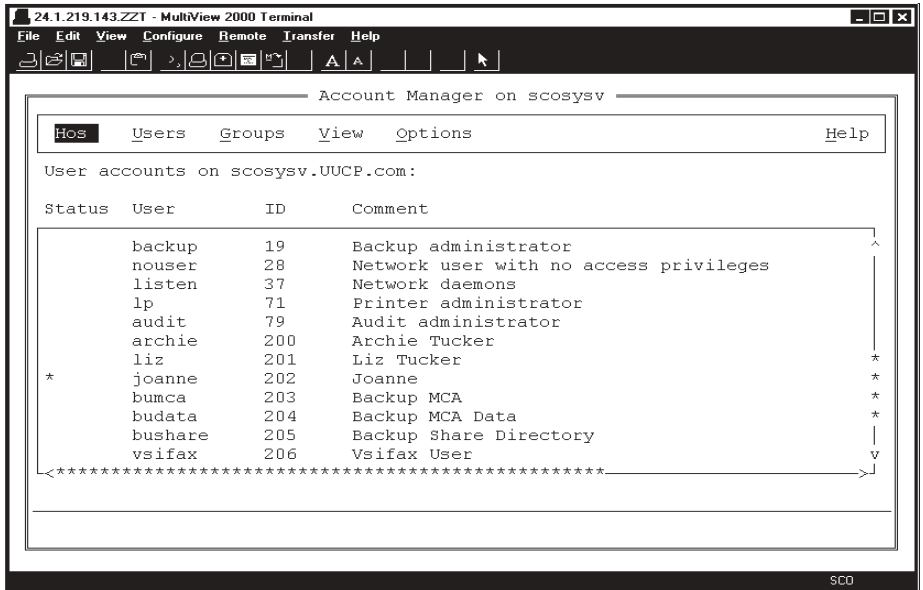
24.1.219.143.ZZT - MultiView 2000 Terminal

File Edit View Configure Remote Transfer Help

A A

Account Manager on scosysv

Hos Users Groups View Options Help

User accounts on scosysv.UUCP.com:

| Status | User | ID | Comment |
|---|---|---|---|
| | backup | 19 | Backup administrator |
| | nouser | 28 | Network user with no access privileges |
| | listen | 37 | Network daemons |
| | lp | 71 | Printer administrator |
| | audit | 79 | Audit administrator |
| | archie | 200 | Archie Tucker |
| | liz | 201 | Liz Tucker |
| * | joanne | 202 | Joanne |
| | bumca | 203 | Backup MCA |
| | budata | 204 | Backup MCA Data |
| | bushare | 205 | Backup Share Directory |
| | vsifax | 206 | Vsifax User |

<*******************************************>

SCO